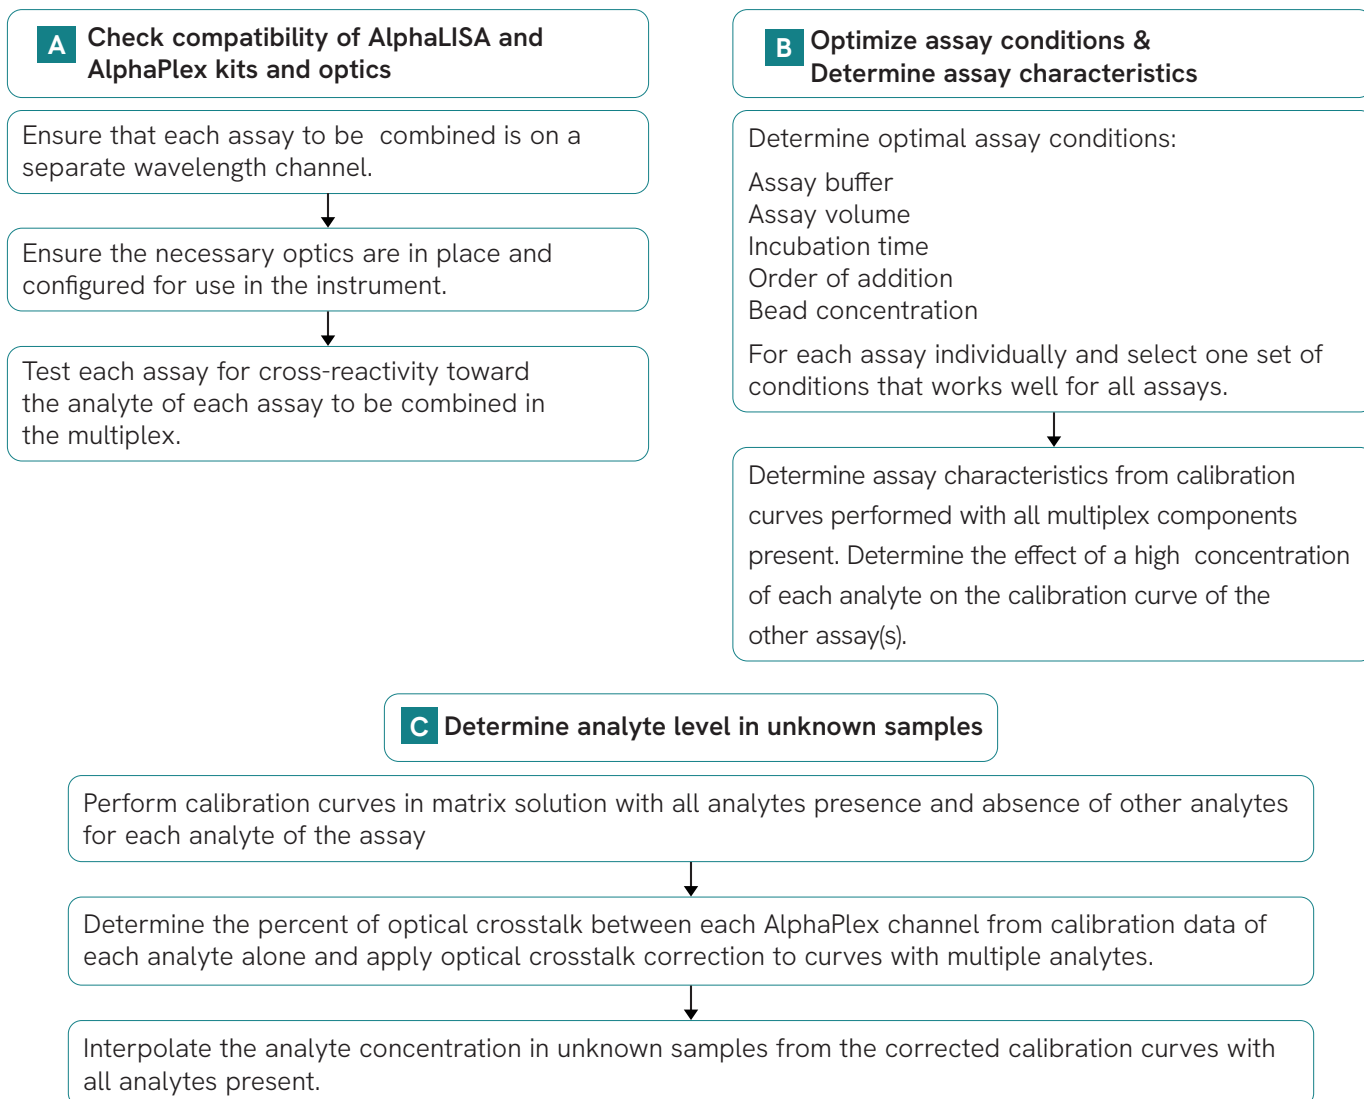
A Check compatibility of AlphaLISA and AlphaPlex kits and optics

Ensure that each assay to be combined is on a separate wavelength channel.

Ensure the necessary optics are in place and configured for use in the instrument.

Test each assay for cross-reactivity toward the analyte of each assay to be combined in the multiplex.

B Optimize assay conditions & Determine assay characteristics

Determine optimal assay conditions:

Assay buffer
Assay volume
Incubation time
Order of addition
Bead concentration

For each assay individually and select one set of conditions that works well for all assays.

Determine assay characteristics from calibration curves performed with all multiplex components present. Determine the effect of a high concentration of each analyte on the calibration curve of the other assay(s).

C Determine analyte level in unknown samples

Perform calibration curves in matrix solution with all analytes presence and absence of other analytes for each analyte of the assay

Determine the percent of optical crosstalk between each AlphaPlex channel from calibration data of each analyte alone and apply optical crosstalk correction to curves with multiple analytes.

Interpolate the analyte concentration in unknown samples from the corrected calibration curves with all analytes present.